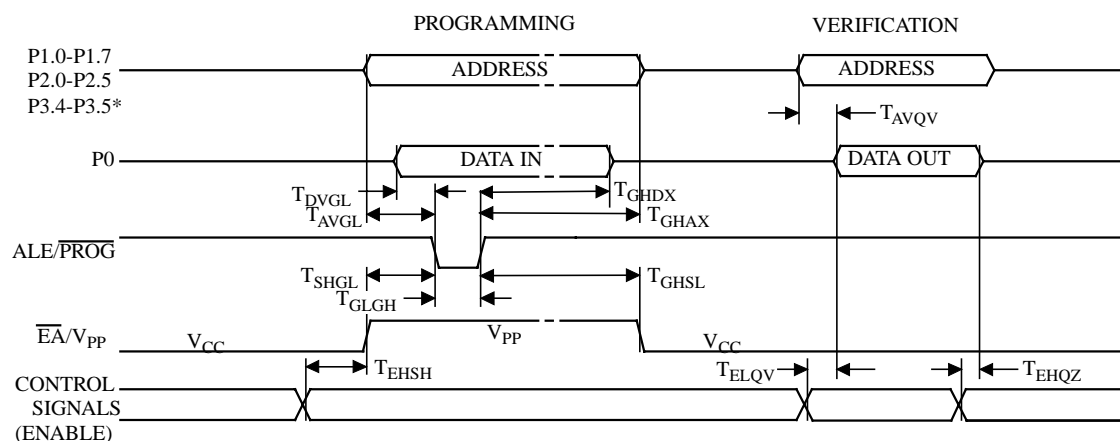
PROGRAMMING

VERIFICATION

P1.0-P1.7
P2.0-P2.5
P3.4-P3.5*

ADDRESS

ADDRESS

$T_{AVQV}$

P0

DATA IN

DATA OUT

$T_{DVGL}$

$T_{GHDX}$

$T_{AVGL}$

$T_{GHAX}$

ALE/$\overline{PROG}$

$T_{SHGL}$

$T_{GHSL}$

$T_{GLGH}$

$\overline{EA}$/$V_{PP}$

$V_{CC}$

$V_{PP}$

$V_{CC}$

$T_{EHSH}$

$T_{ELQV}$

$T_{EHQZ}$

CONTROL
SIGNALS
(ENABLE)